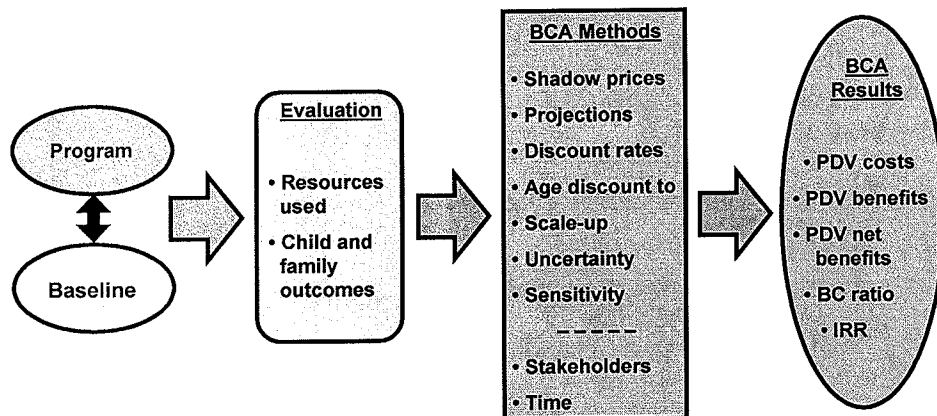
Program

Baseline

Evaluation

• Resources used
• Child and family outcomes

BCA Methods

• Shadow prices
• Projections
• Discount rates
• Age discount to
• Scale-up
• Uncertainty
• Sensitivity
-----
• Stakeholders
• Time

BCA Results

• PDV costs
• PDV benefits
• PDV net benefits
• BC ratio
• IRR